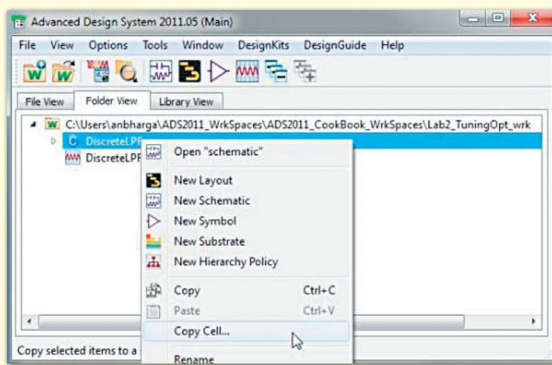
Advanced Design System 2011.05 (Main)

File View Options Tools Window DesignKits DesignGuide Help

File View Folder View Library View

C:\Users\anbharga\ADS2011_WrkSpaces\ADS2011_CookBook_WrkSpaces\Lab2_TuningOpt_wrk

DiscreteLPF

DiscreteLPF

Open "schematic"

New Layout

New Schematic

New Symbol

New Substrate

New Hierarchy Policy

Copy Ctrl+C

Paste Ctrl+V

Copy Cell...

Rename

Copy selected items to a